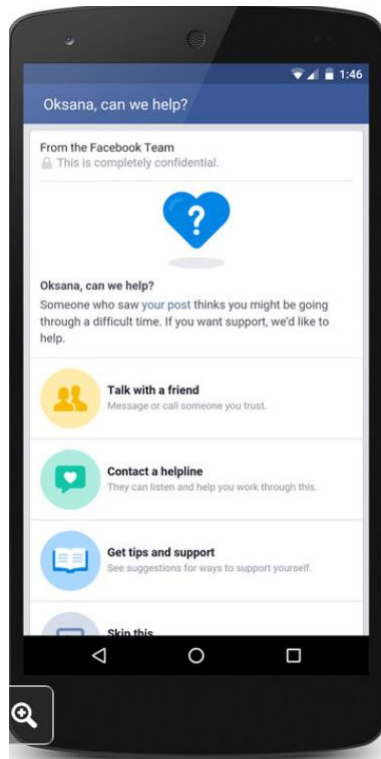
1:46

Oksana, can we help?

From the Facebook Team
This is completely confidential.

?

Oksana, can we help?
Someone who saw your post thinks you might be going through a difficult time. If you want support, we'd like to help.

Talk with a friend
Message or call someone you trust.

Contact a helpline
They can listen and help you work through this.

Get tips and support
See suggestions for ways to support yourself.

Skip this